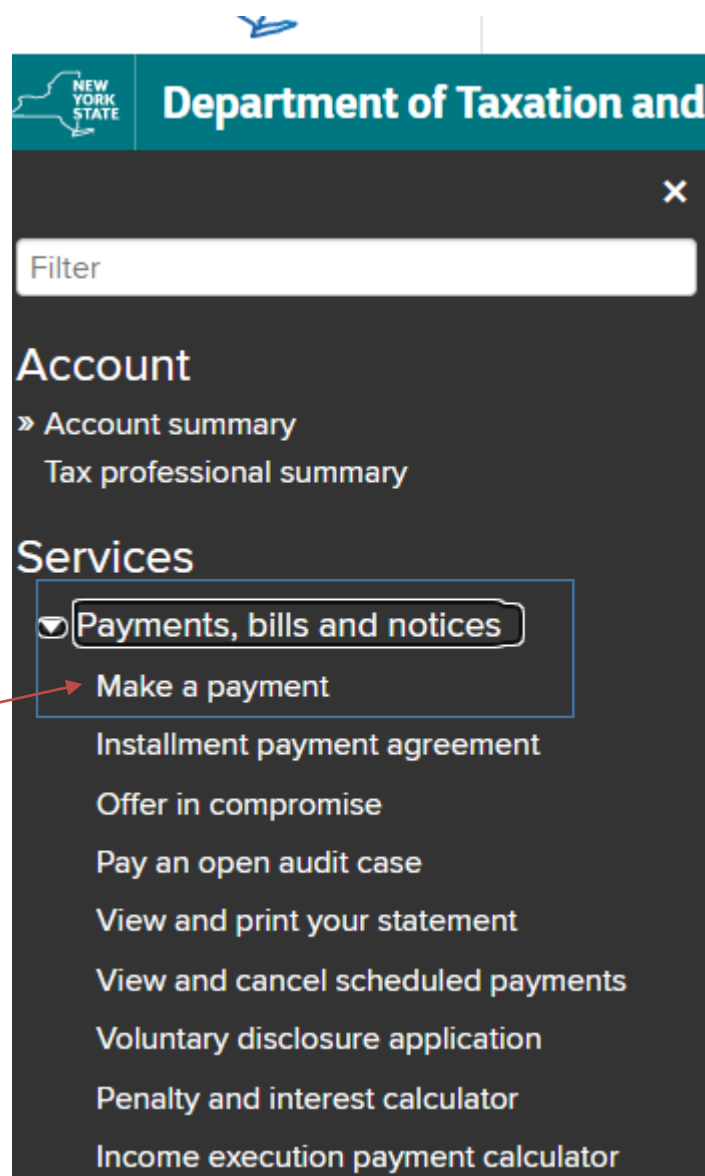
NEW YORK STATE Department of Taxation and

×

Filter

Account

» Account summary

Tax professional summary

Services

Payments, bills and notices

Make a payment

Installment payment agreement

Offer in compromise

Pay an open audit case

View and print your statement

View and cancel scheduled payments

Voluntary disclosure application

Penalty and interest calculator

Income execution payment calculator